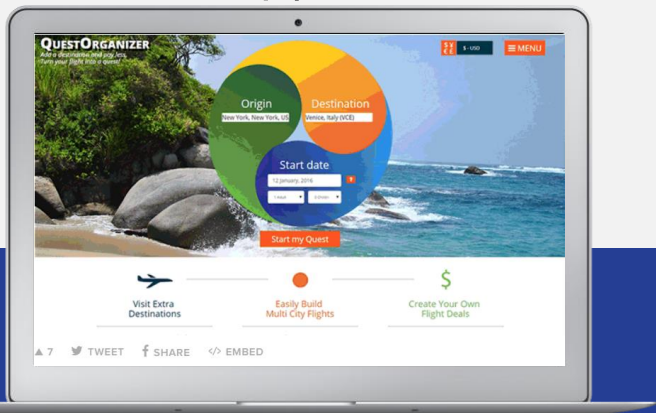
QUESTORGANIZER
Add a destination and pay less. Turn your flight into a quest!

$ - USD
MENU

Origin
New York, New York, US

Destination
Venice, Italy (VCE)

Start date
12 January, 2016
?
1 Adult
Economy

Start my Quest

Visit Extra Destinations

Easily Build Multi City Flights

$
Create Your Own Flight Deals

▲7 TWEET SHARE </> EMBED